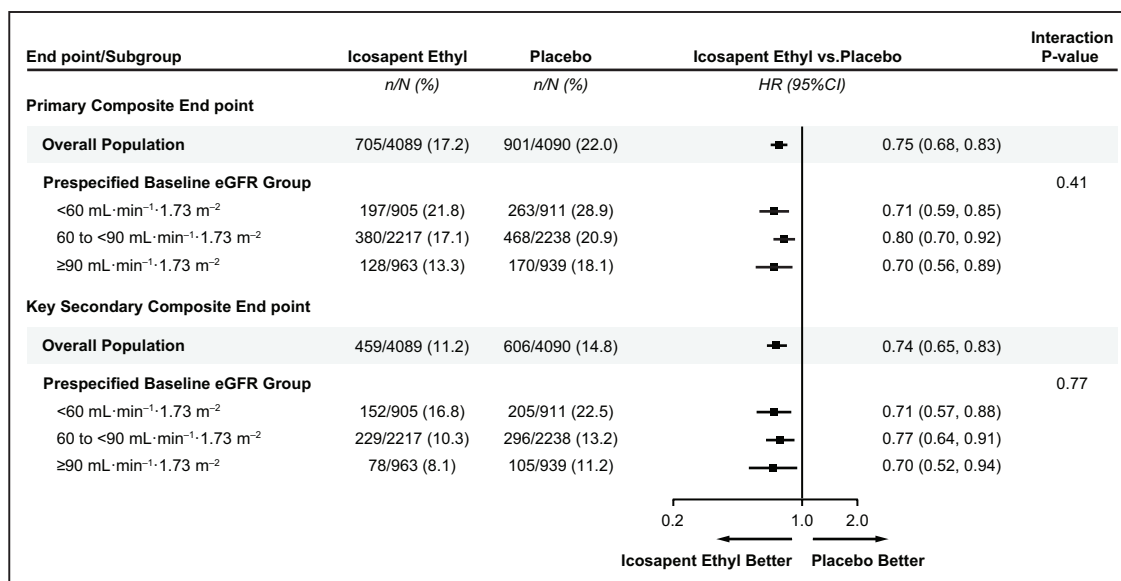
| End point/Subgroup | Icosapent Ethyl | Placebo | Icosapent Ethyl vs.Placebo | | Interaction P-value |
|---|---|---|---|---|---|
| | n/N (%) | n/N (%) | HR (95%CI) | | |
| **Primary Composite End point** | | | | | |
| Overall Population | 705/4089 (17.2) | 901/4090 (22.0) | | 0.75 (0.68, 0.83) | |
| Prespecified Baseline eGFR Group | | | | | 0.41 |
| <60 mL·min$^{-1}$·1.73 m$^{-2}$ | 197/905 (21.8) | 263/911 (28.9) | | 0.71 (0.59, 0.85) | |
| 60 to <90 mL·min$^{-1}$·1.73 m$^{-2}$ | 380/2217 (17.1) | 468/2238 (20.9) | | 0.80 (0.70, 0.92) | |
| ≥90 mL·min$^{-1}$·1.73 m$^{-2}$ | 128/963 (13.3) | 170/939 (18.1) | | 0.70 (0.56, 0.89) | |
| **Key Secondary Composite End point** | | | | | |
| Overall Population | 459/4089 (11.2) | 606/4090 (14.8) | | 0.74 (0.65, 0.83) | |
| Prespecified Baseline eGFR Group | | | | | 0.77 |
| <60 mL·min$^{-1}$·1.73 m$^{-2}$ | 152/905 (16.8) | 205/911 (22.5) | | 0.71 (0.57, 0.88) | |
| 60 to <90 mL·min$^{-1}$·1.73 m$^{-2}$ | 229/2217 (10.3) | 296/2238 (13.2) | | 0.77 (0.64, 0.91) | |
| ≥90 mL·min$^{-1}$·1.73 m$^{-2}$ | 78/963 (8.1) | 105/939 (11.2) | | 0.70 (0.52, 0.94) | |

0.2 1.0 2.0

Icosapent Ethyl Better Placebo Better